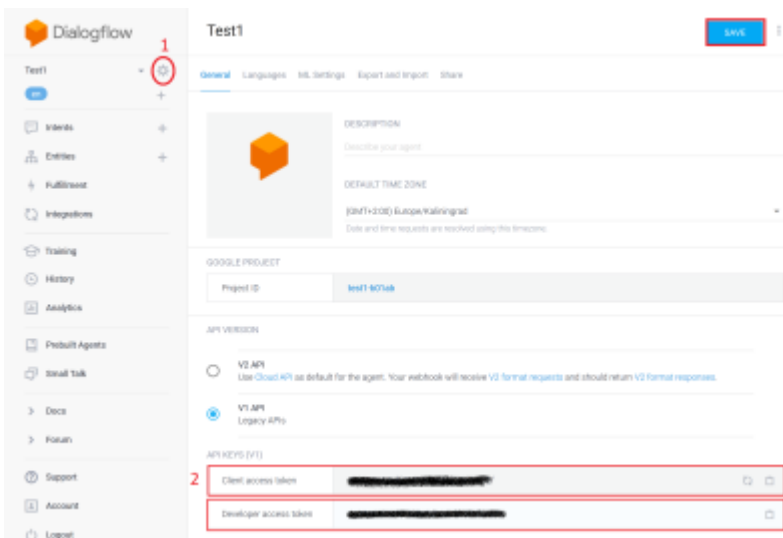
Dialogflow

Test1

1

en

Intents

Entities

Fulfillment

Integrations

Training

History

Analytics

Prebuilt Agents

Small Talk

Docs

Forum

Support

Account

Logout

Test1

SAVE

General Languages ML Settings Export and Import Share

DESCRIPTION

Describe your agent

DEFAULT TIME ZONE

(GMT+2:00) Europe/Kaliningrad

Date and time requests are resolved using this timezone.

GOOGLE PROJECT

Project ID test1-b07ab

API VERSION

V2 API
Use Cloud API as default for the agent. Your webhook will receive V2 format requests and should return V2 format responses.

V1 API
Legacy APIs

API KEYS (V1)

2

Client access token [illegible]

Developer access token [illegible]